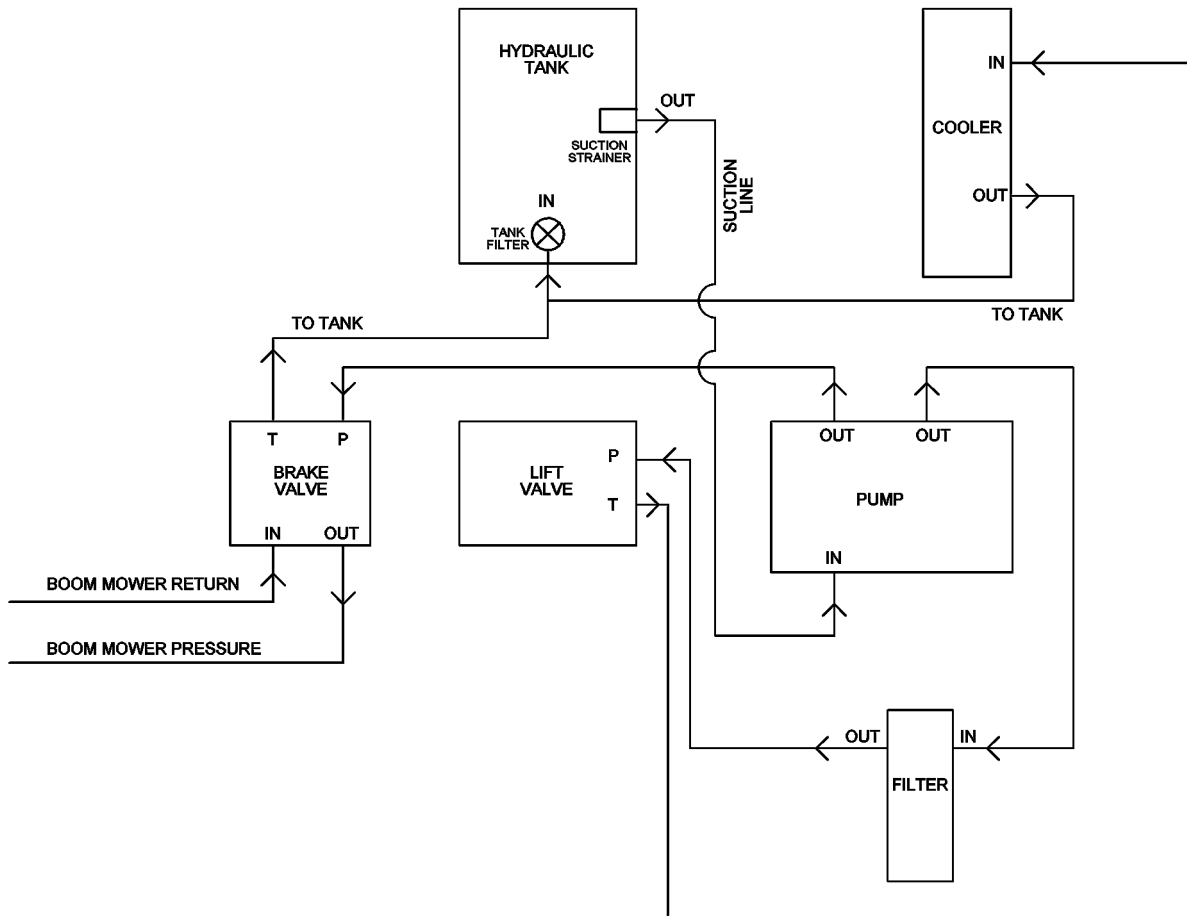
HYDRAULIC TANK

OUT

SUCTION STRAINER

IN

TANK FILTER

SUCTION LINE

IN

COOLER

OUT

TO TANK

TO TANK

T P

BRAKE VALVE

IN OUT

BOOM MOWER RETURN

BOOM MOWER PRESSURE

LIFT VALVE

P

T

OUT OUT

PUMP

IN

OUT

FILTER

IN